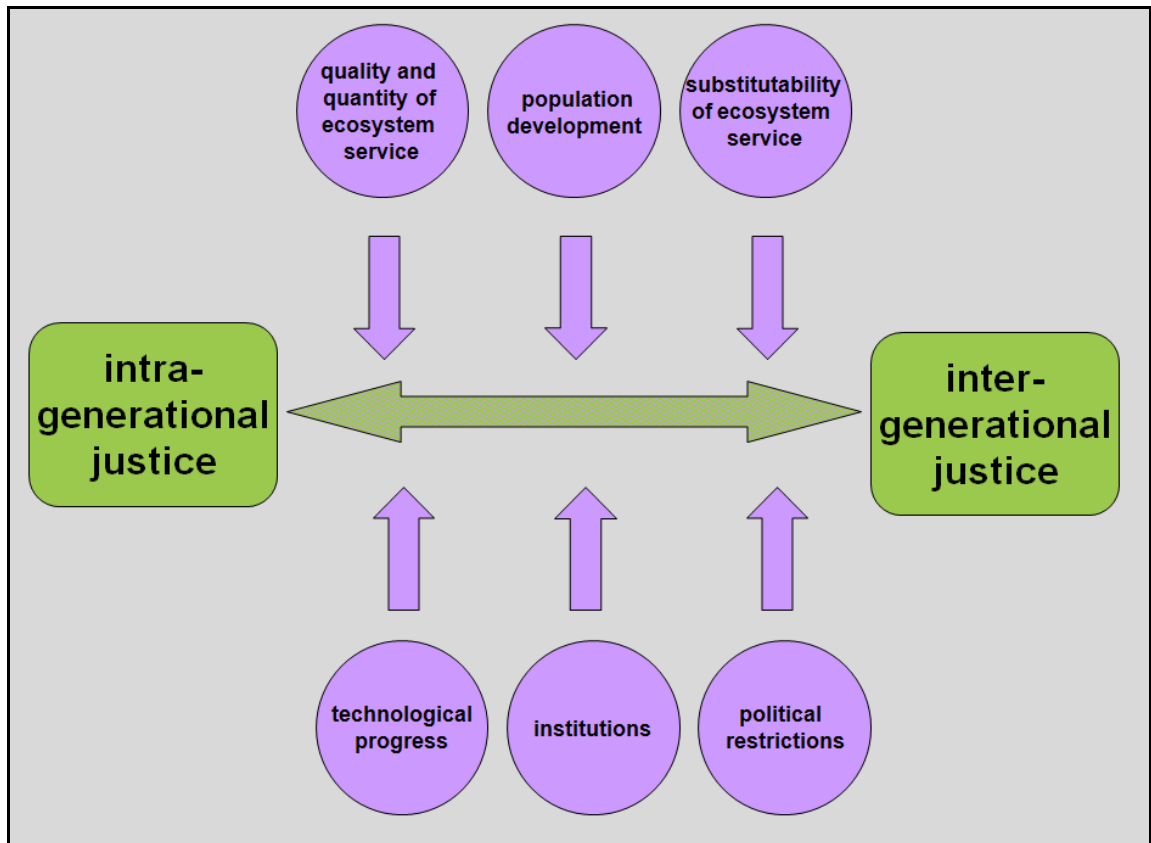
quality and quantity of ecosystem service

population development

substitutability of ecosystem service

intra-generational justice

inter-generational justice

technological progress

institutions

political restrictions